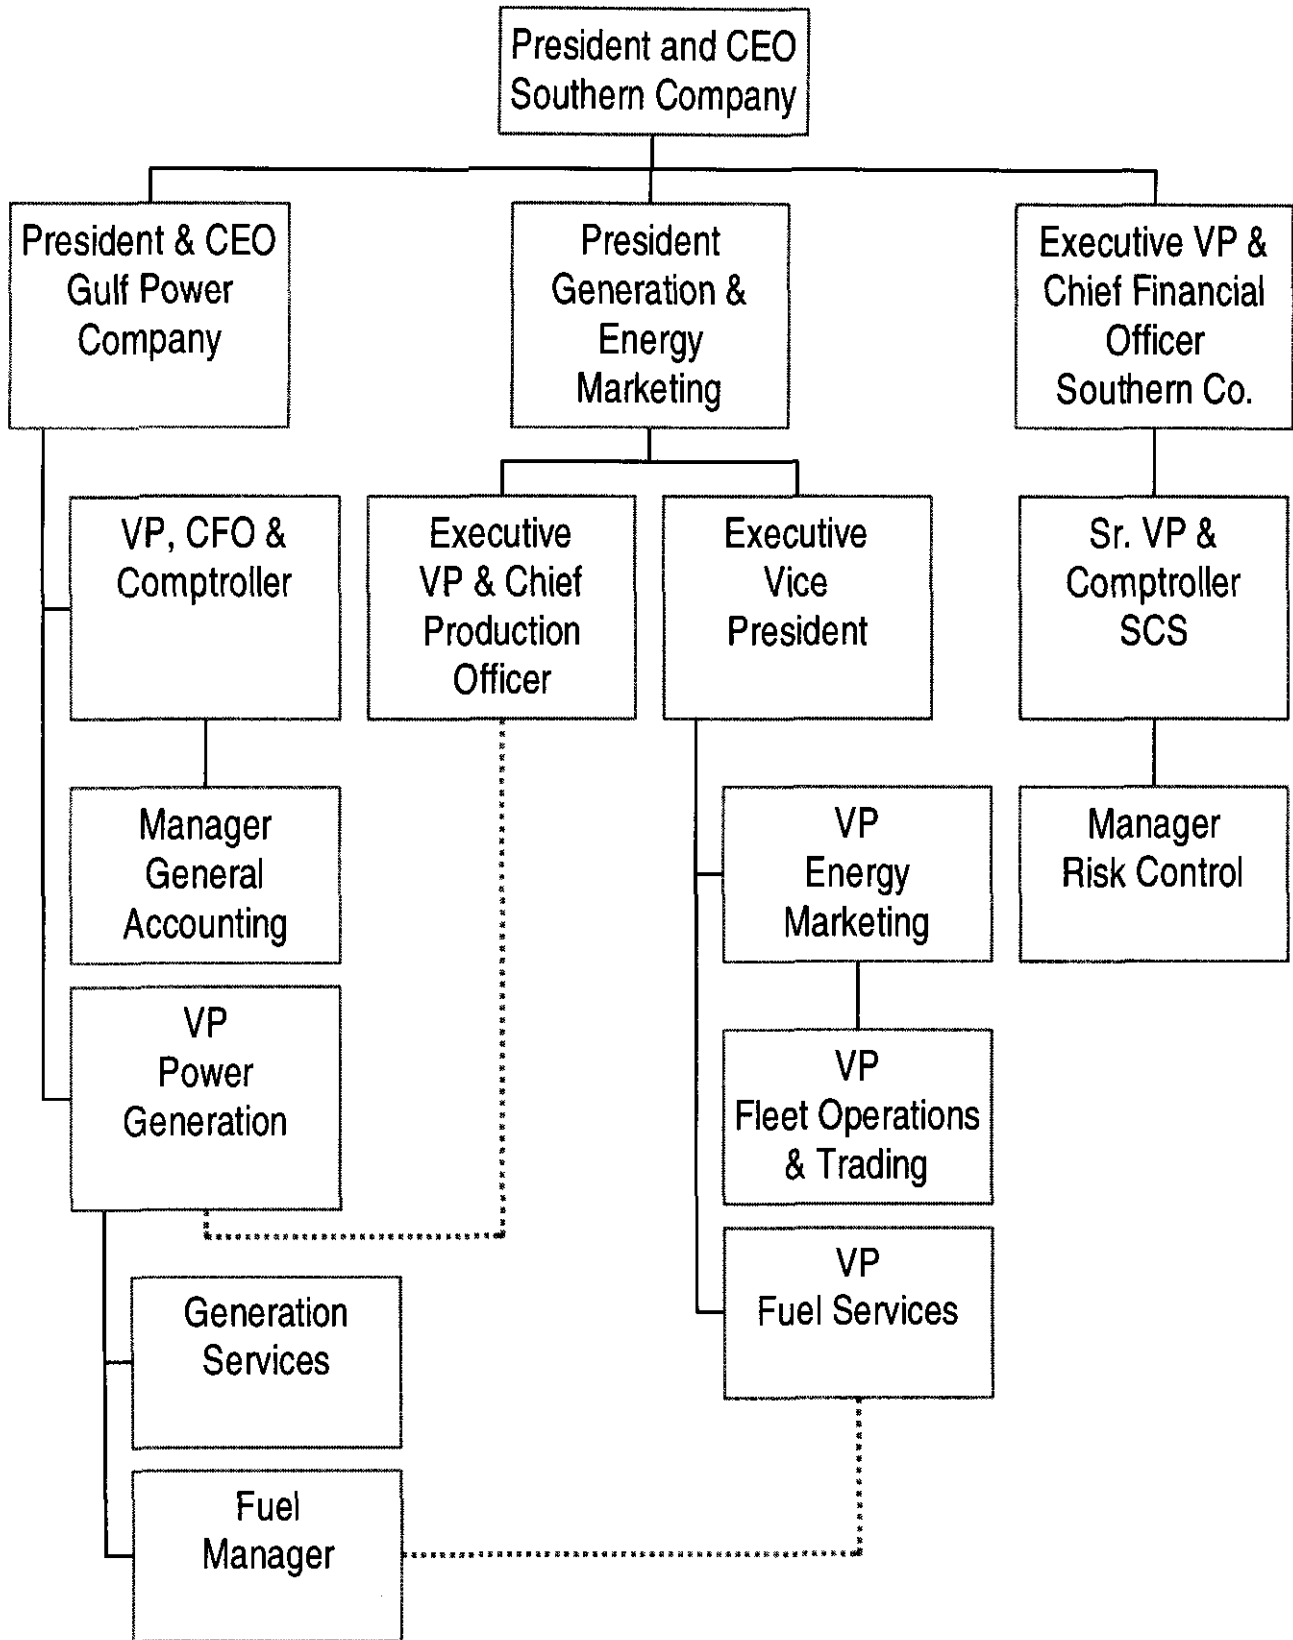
President and CEO
Southern Company

President & CEO
Gulf Power
Company

President
Generation &
Energy
Marketing

Executive VP &
Chief Financial
Officer
Southern Co.

VP, CFO &
Comptroller

Executive
VP & Chief
Production
Officer

Executive
Vice
President

Sr. VP &
Comptroller
SCS

Manager
General
Accounting

VP
Energy
Marketing

Manager
Risk Control

VP
Power
Generation

VP
Fleet Operations
& Trading

VP
Fuel Services

Generation
Services

Fuel
Manager